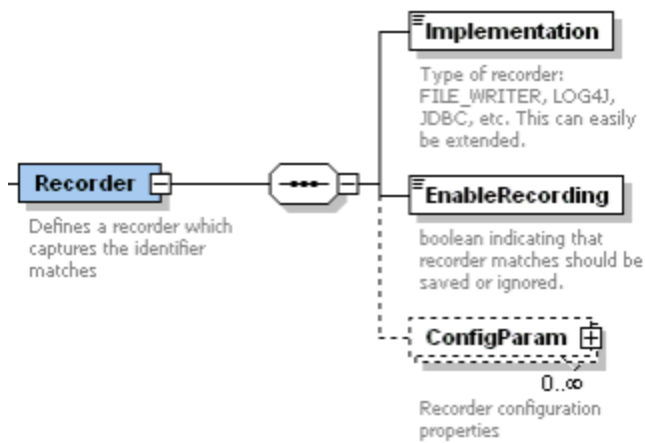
Recorder

Defines a recorder which captures the identifier matches

Implementation

Type of recorder: FILE_WRITER, LOG4J, JDBC, etc. This can easily be extended.

EnableRecording

boolean indicating that recorder matches should be saved or ignored.

ConfigParam

0..∞

Recorder configuration properties